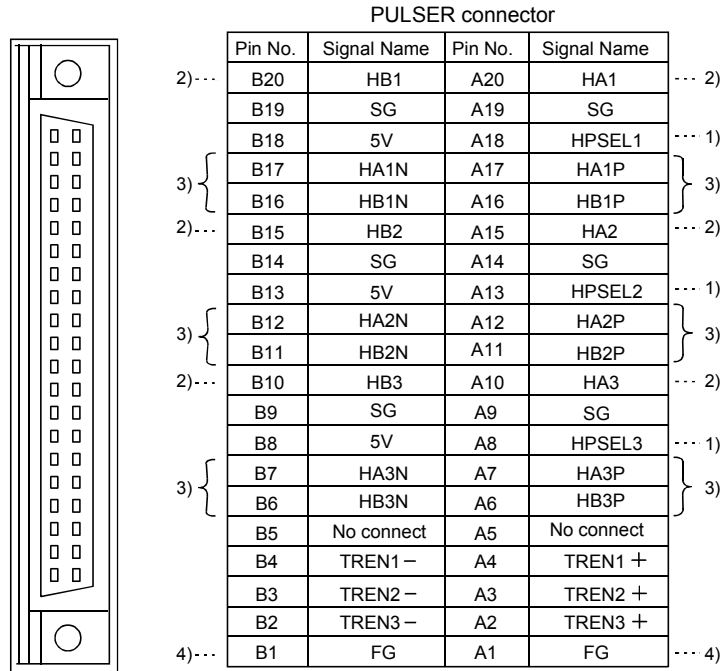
PULSER connector

| Pin No. | Signal Name | Pin No. | Signal Name |
|---|---|---|---|
| B20 | HB1 | A20 | HA1 |
| B19 | SG | A19 | SG |
| B18 | 5V | A18 | HPSEL1 |
| B17 | HA1N | A17 | HA1P |
| B16 | HB1N | A16 | HB1P |
| B15 | HB2 | A15 | HA2 |
| B14 | SG | A14 | SG |
| B13 | 5V | A13 | HPSEL2 |
| B12 | HA2N | A12 | HA2P |
| B11 | HB2N | A11 | HB2P |
| B10 | HB3 | A10 | HA3 |
| B9 | SG | A9 | SG |
| B8 | 5V | A8 | HPSEL3 |
| B7 | HA3N | A7 | HA3P |
| B6 | HB3N | A6 | HB3P |
| B5 | No connect | A5 | No connect |
| B4 | TREN1 − | A4 | TREN1 + |
| B3 | TREN2 − | A3 | TREN2 + |
| B2 | TREN3 − | A2 | TREN3 + |
| B1 | FG | A1 | FG |

2) 2)
1)
3) 3)
2) 2)
1)
3) 3)
2) 2)
1)
3) 3)
4) 4)